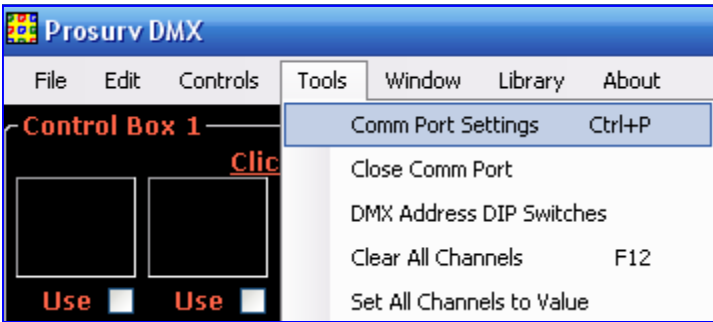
Prosurv DMX

File Edit Controls Tools Window Library About

Control Box 1

Clic

Use Use

Comm Port Settings Ctrl+P
Close Comm Port
DMX Address DIP Switches
Clear All Channels F12
Set All Channels to Value